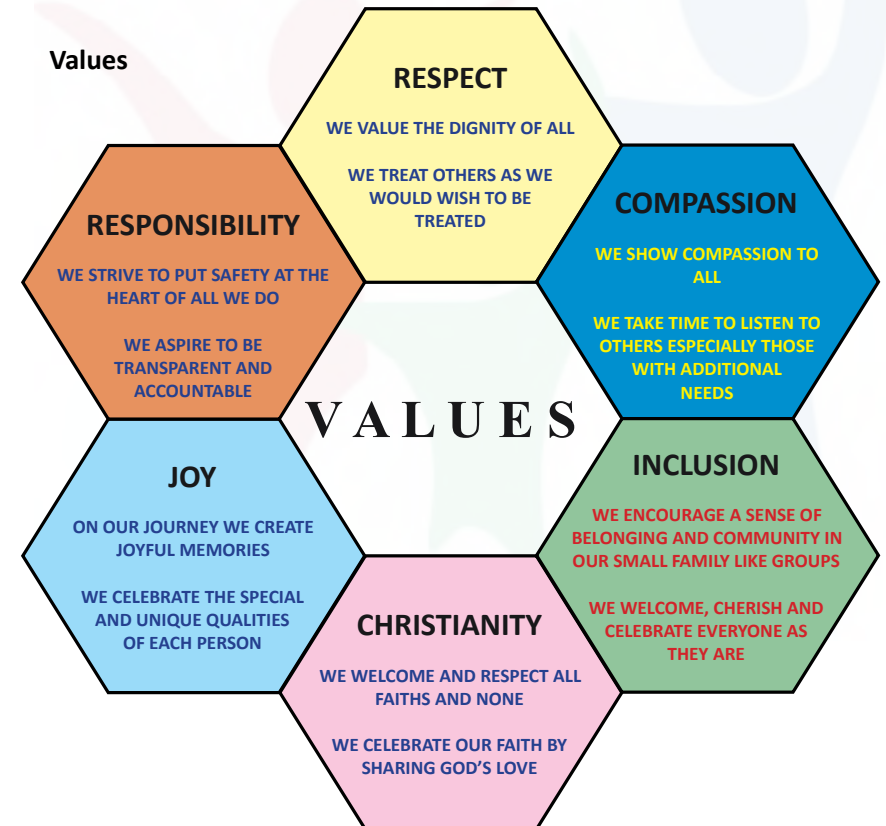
Values

RESPECT

WE VALUE THE DIGNITY OF ALL

WE TREAT OTHERS AS WE WOULD WISH TO BE TREATED

RESPONSIBILITY

WE STRIVE TO PUT SAFETY AT THE HEART OF ALL WE DO

WE ASPIRE TO BE TRANSPARENT AND ACCOUNTABLE

COMPASSION

WE SHOW COMPASSION TO ALL

WE TAKE TIME TO LISTEN TO OTHERS ESPECIALLY THOSE WITH ADDITIONAL NEEDS

VALUES

JOY

ON OUR JOURNEY WE CREATE JOYFUL MEMORIES

WE CELEBRATE THE SPECIAL AND UNIQUE QUALITIES OF EACH PERSON

INCLUSION

WE ENCOURAGE A SENSE OF BELONGING AND COMMUNITY IN OUR SMALL FAMILY LIKE GROUPS

WE WELCOME, CHERISH AND CELEBRATE EVERYONE AS THEY ARE

CHRISTIANITY

WE WELCOME AND RESPECT ALL FAITHS AND NONE

WE CELEBRATE OUR FAITH BY SHARING GOD'S LOVE